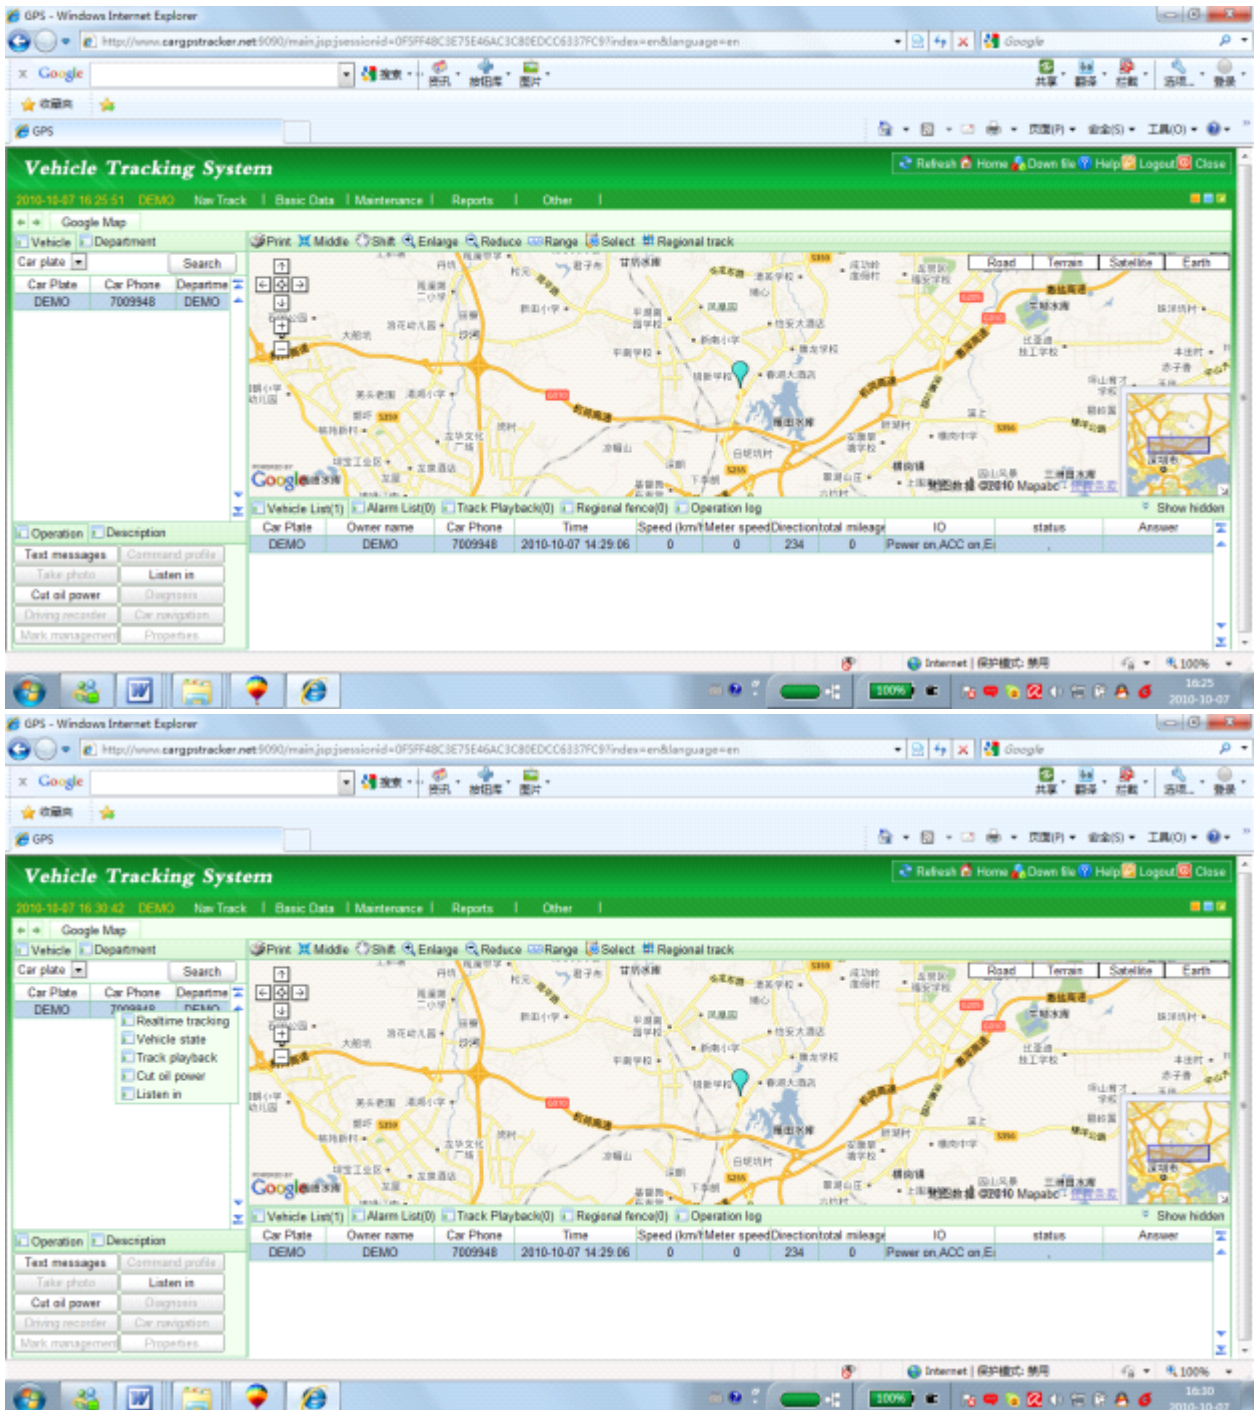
GPS - Windows Internet Explorer

http://www.cargpstracker.net:9090/main.jsp;jsessionid=0F5FF48C3E75E46AC3C80EDCC6337FC9?index=en&language=en

Google

GPS

Vehicle Tracking System

Refresh Home Down file Help Logout Close

2010-10-07 16:25:51 DEMO Nav Track | Basic Data | Maintenance | Reports | Other |

Google Map

Vehicle Department

Car plate Search

| Car Plate | Car Phone | Departme |
|---|---|---|
| DEMO | 7009948 | DEMO |

Print Middle Shift Enlarge Reduce Range Select Regional track

Road Terrain Satellite Earth

©2010 Mapabc

Operation Description

Text messages Command profile
Take photo Listen in
Cut oil power Diagnosis
Driving recorder Car navigation
Mark management Properties

Vehicle List(1) Alarm List(0) Track Playback(0) Regional fence(0) Operation log Show hidden

| Car Plate | Owner name | Car Phone | Time | Speed (km/h) | Meter speed | Direction | total mileage | IO | status | Answer |
|---|---|---|---|---|---|---|---|---|---|---|
| DEMO | DEMO | 7009948 | 2010-10-07 14:29:06 | 0 | 0 | 234 | 0 | Power on,ACC on,E | | |

Internet | 100%

16:25 2010-10-07

GPS - Windows Internet Explorer

http://www.cargpstracker.net:9090/main.jsp;jsessionid=0F5FF48C3E75E46AC3C80EDCC6337FC9?index=en&language=en

Google

GPS

Vehicle Tracking System

Refresh Home Down file Help Logout Close

2010-10-07 16:30:42 DEMO Nav Track | Basic Data | Maintenance | Reports | Other |

Google Map

Vehicle Department

Car plate Search

| Car Plate | Car Phone | Departme |
|---|---|---|
| DEMO | 7009948 | DEMO |

Realtime tracking
Vehicle state
Track playback
Cut oil power
Listen in

Print Middle Shift Enlarge Reduce Range Select Regional track

Road Terrain Satellite Earth

©2010 Mapabc

Operation Description

Text messages Command profile
Take photo Listen in
Cut oil power Diagnosis
Driving recorder Car navigation
Mark management Properties

Vehicle List(1) Alarm List(0) Track Playback(0) Regional fence(0) Operation log Show hidden

| Car Plate | Owner name | Car Phone | Time | Speed (km/h) | Meter speed | Direction | total mileage | IO | status | Answer |
|---|---|---|---|---|---|---|---|---|---|---|
| DEMO | DEMO | 7009948 | 2010-10-07 14:29:06 | 0 | 0 | 234 | 0 | Power on,ACC on,E | | |

Internet | 100%

16:30 2010-10-07